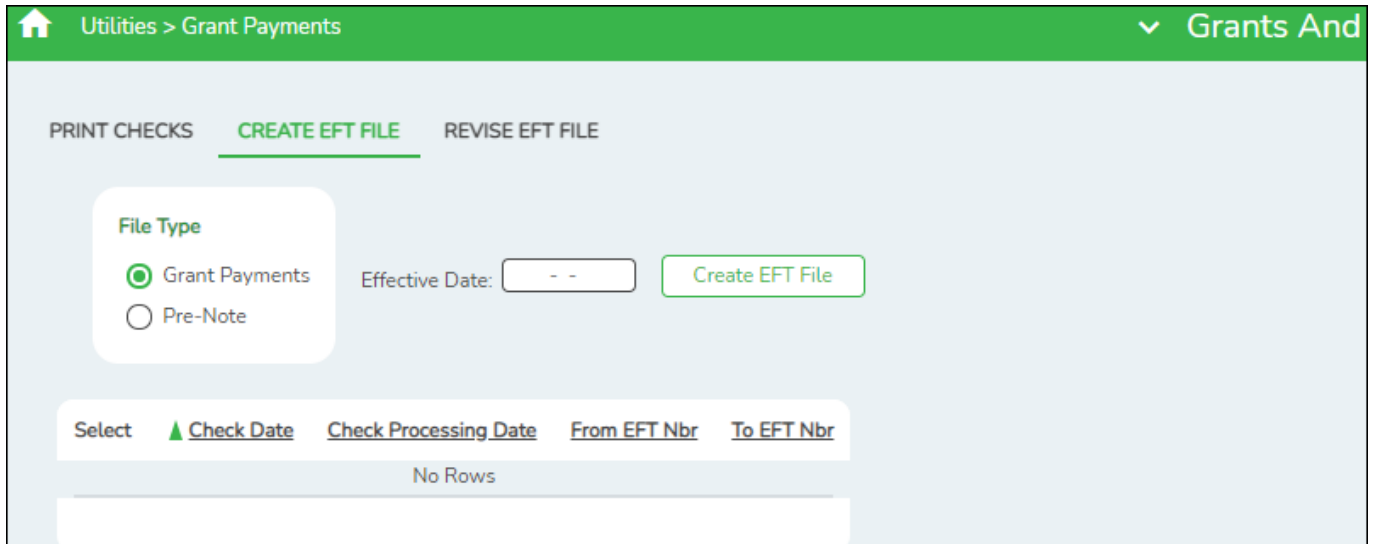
Utilities > Grant Payments

Grants And

PRINT CHECKS CREATE EFT FILE REVISE EFT FILE

File Type

Grant Payments

Pre-Note

Effective Date: - -

Create EFT File

| Select | Check Date | Check Processing Date | From EFT Nbr | To EFT Nbr |
|---|---|---|---|---|
| No Rows | | | | |